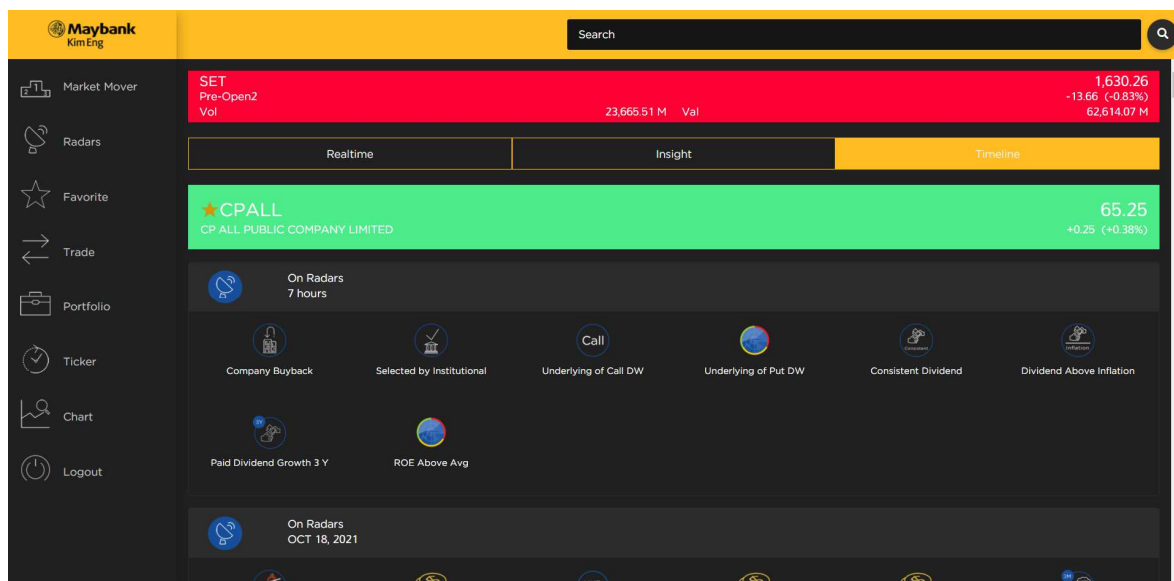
Maybank Kim Eng

Search

Market Mover

Radars

Favorite

Trade

Portfolio

Ticker

Chart

Logout

SET
Pre-Open2
Vol 23,665.51 M Val

1,630.26
-13.66 (-0.83%)
62,614.07 M

Realtime | Insight | Timeline

CPALL
CP ALL PUBLIC COMPANY LIMITED

65.25
+0.25 (+0.38%)

On Radars
7 hours

Company Buyback

Selected by Institutional

Call
Underlying of Call DW

Underlying of Put DW

Consistent
Consistent Dividend

Inflation
Dividend Above Inflation

3Y
Paid Dividend Growth 3 Y

ROE Above Avg

On Radars
OCT 18, 2021